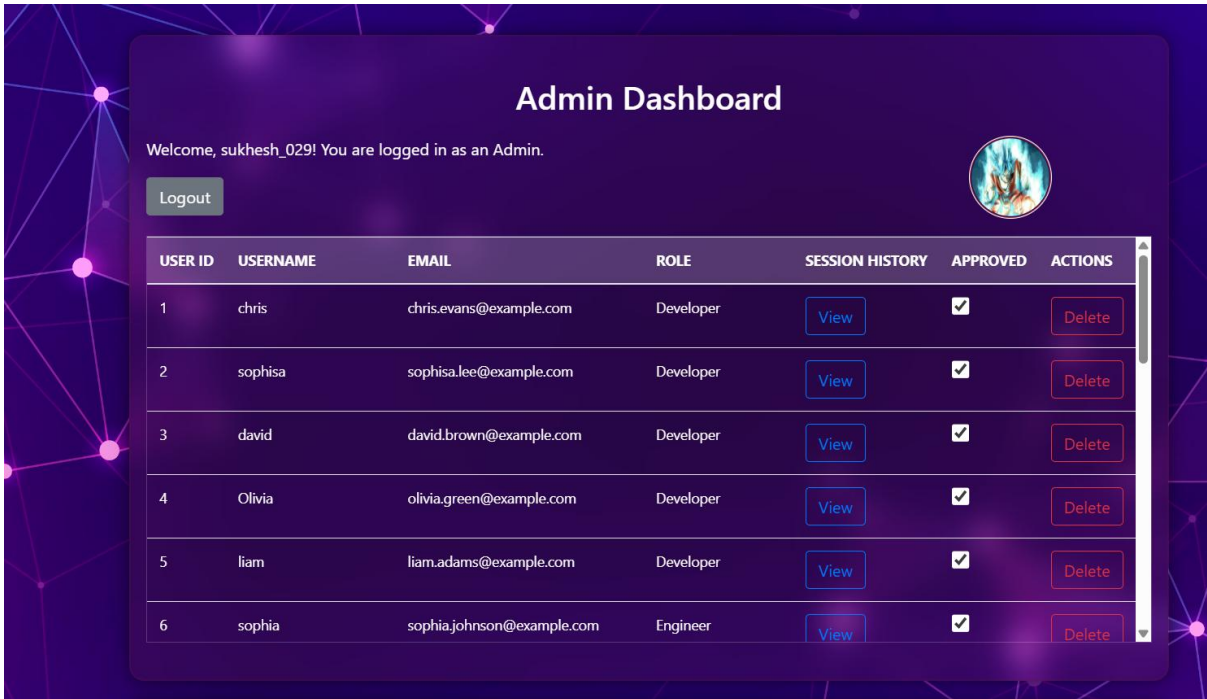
Admin Dashboard

Welcome, sukhesh_029! You are logged in as an Admin.

Logout

| USER ID | USERNAME | EMAIL | ROLE | SESSION HISTORY | APPROVED | ACTIONS |
|---|---|---|---|---|---|---|
| 1 | chris | chris.evans@example.com | Developer | View | ✔ | Delete |
| 2 | sophisa | sophisa.lee@example.com | Developer | View | ✔ | Delete |
| 3 | david | david.brown@example.com | Developer | View | ✔ | Delete |
| 4 | Olivia | olivia.green@example.com | Developer | View | ✔ | Delete |
| 5 | liam | liam.adams@example.com | Developer | View | ✔ | Delete |
| 6 | sophia | sophia.johnson@example.com | Engineer | View | ✔ | Delete |